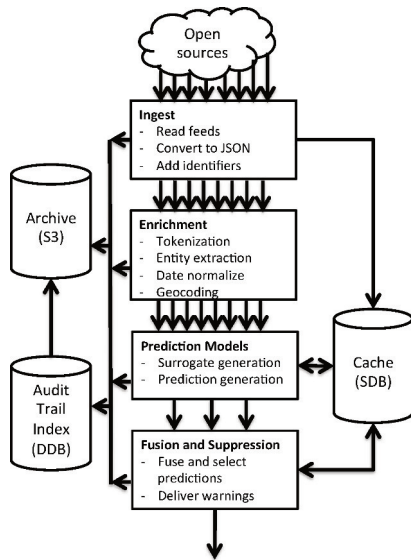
Open sources

Ingest
- Read feeds
- Convert to JSON
- Add identifiers

Archive (S3)

Enrichment
- Tokenization
- Entity extraction
- Date normalize
- Geocoding

Prediction Models
- Surrogate generation
- Prediction generation

Cache (SDB)

Audit Trail Index (DDB)

Fusion and Suppression
- Fuse and select predictions
- Deliver warnings